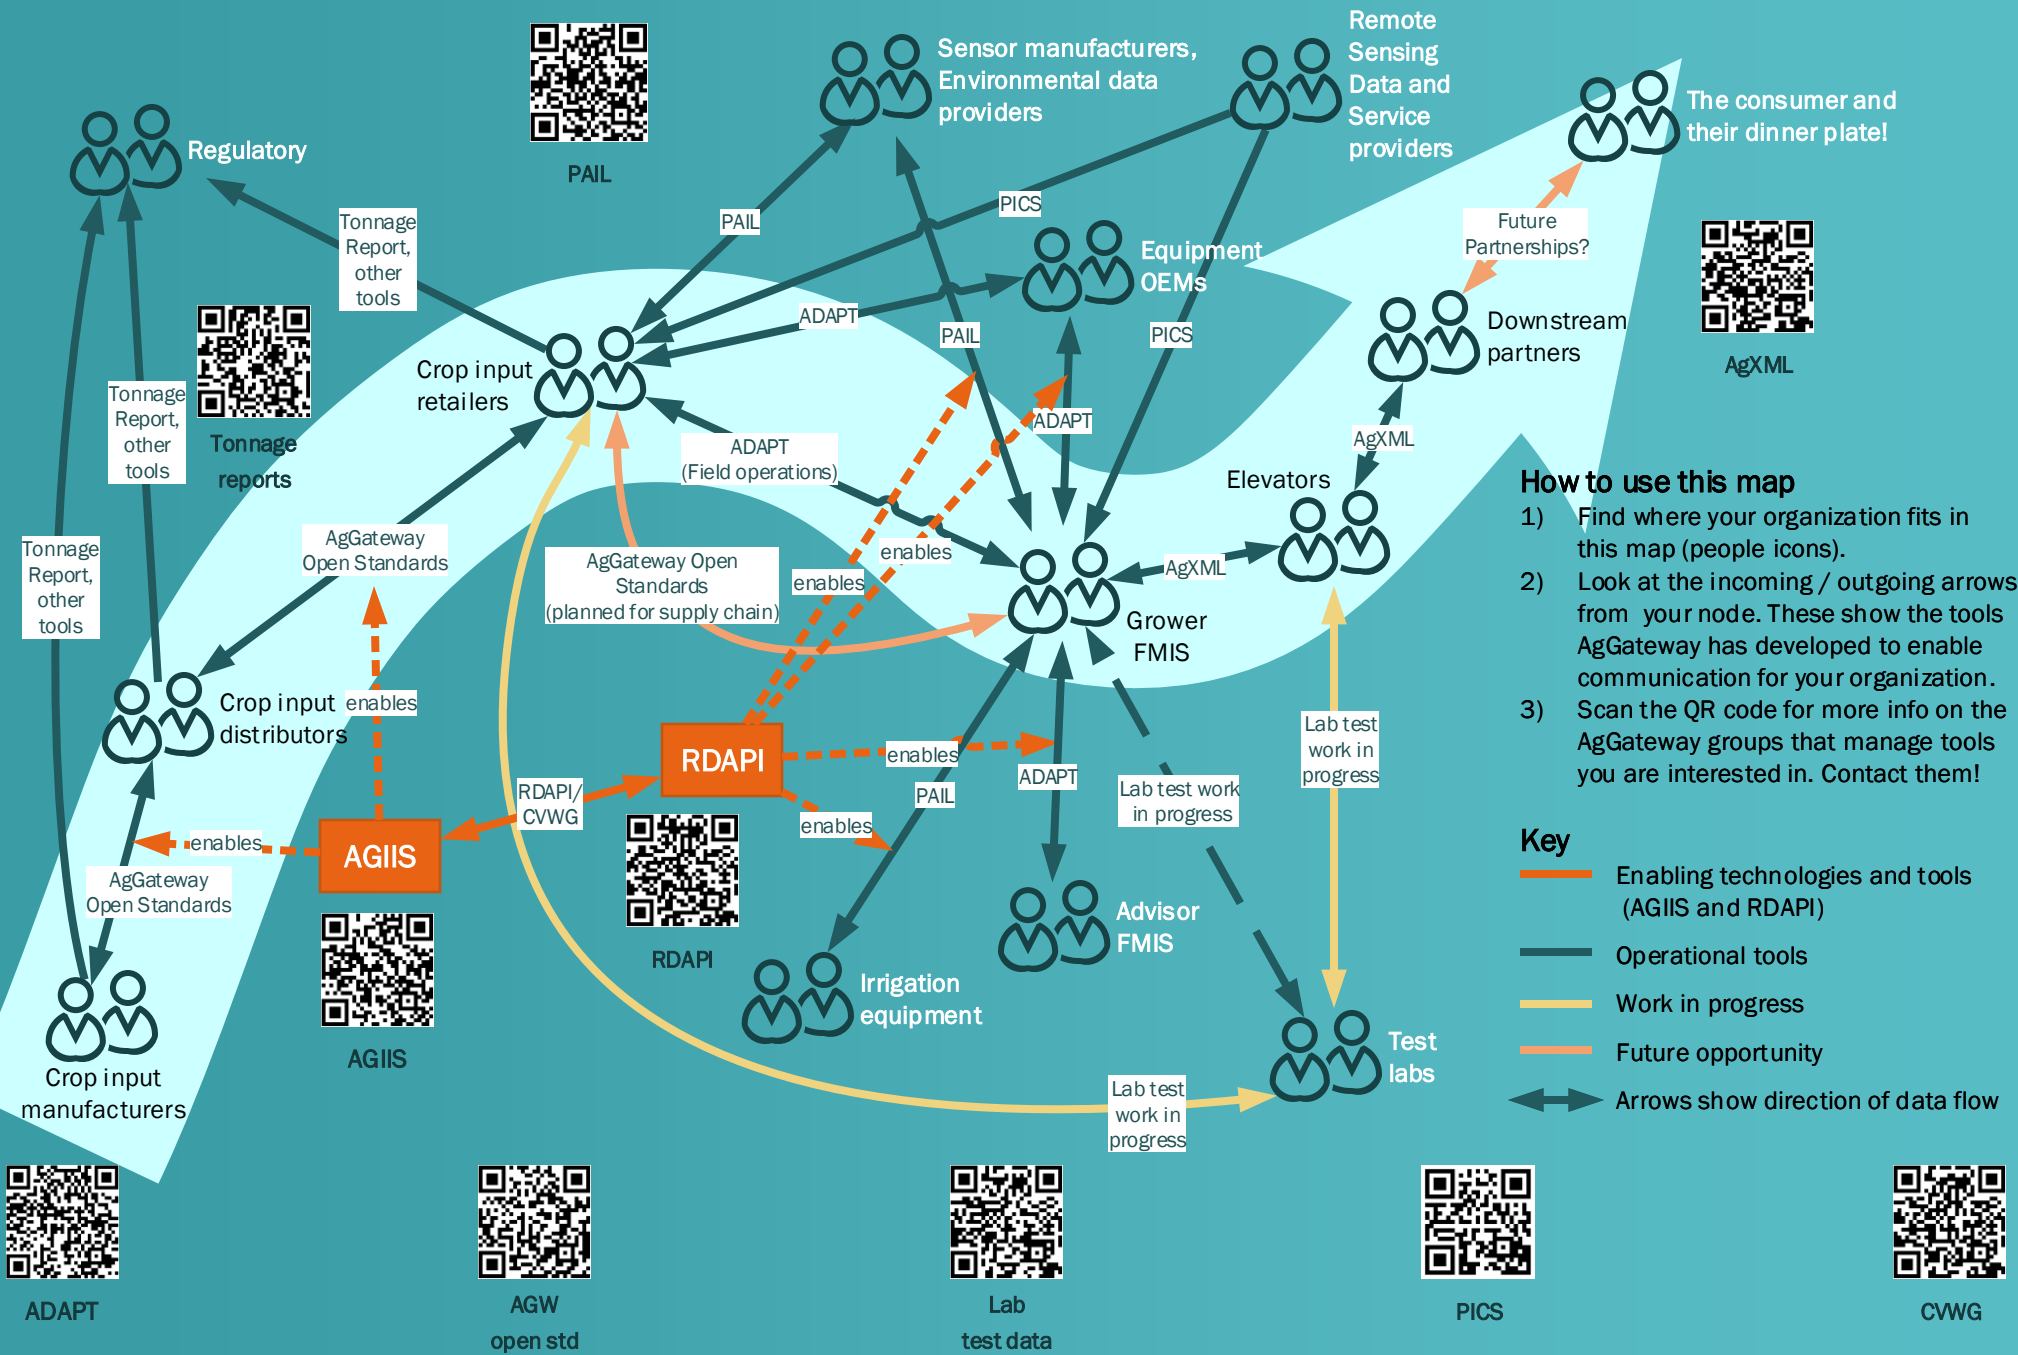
PAIL

Sensor manufacturers, Environmental data providers

Remote Sensing Data and Service providers

The consumer and their dinner plate!

Regulatory

Tonnage Report, other tools

PAIL

PICS

Future Partnerships?

Equipment OEMs

ADAPT

Tonnage reports

Tonnage Report, other tools

Crop input retailers

PAIL

PICS

Downstream partners

AgXML

ADAPT

ADAPT (Field operations)

AgXML

Elevators

Tonnage Report, other tools

AgGateway Open Standards

AgGateway Open Standards (planned for supply chain)

enables

enables

AgXML

Grower FMIS

How to use this map
1) Find where your organization fits in this map (people icons).
2) Look at the incoming / outgoing arrows from your node. These show the tools AgGateway has developed to enable communication for your organization.
3) Scan the QR code for more info on the AgGateway groups that manage tools you are interested in. Contact them!

Crop input distributors

enables

RDAPI

enables

ADAPT

Lab test work in progress

Lab test work in progress

RDAPI/ CVWG

PAIL

enables

enables

AGIIS

AgGateway Open Standards

Advisor FMIS

Key
Enabling technologies and tools (AGIIS and RDAPI)
Operational tools
Work in progress
Future opportunity
Arrows show direction of data flow

RDAPI

AGIIS

Irrigation equipment

Crop input manufacturers

Lab test work in progress

Test labs

ADAPT

AGW open std

Lab test data

PICS

CVWG